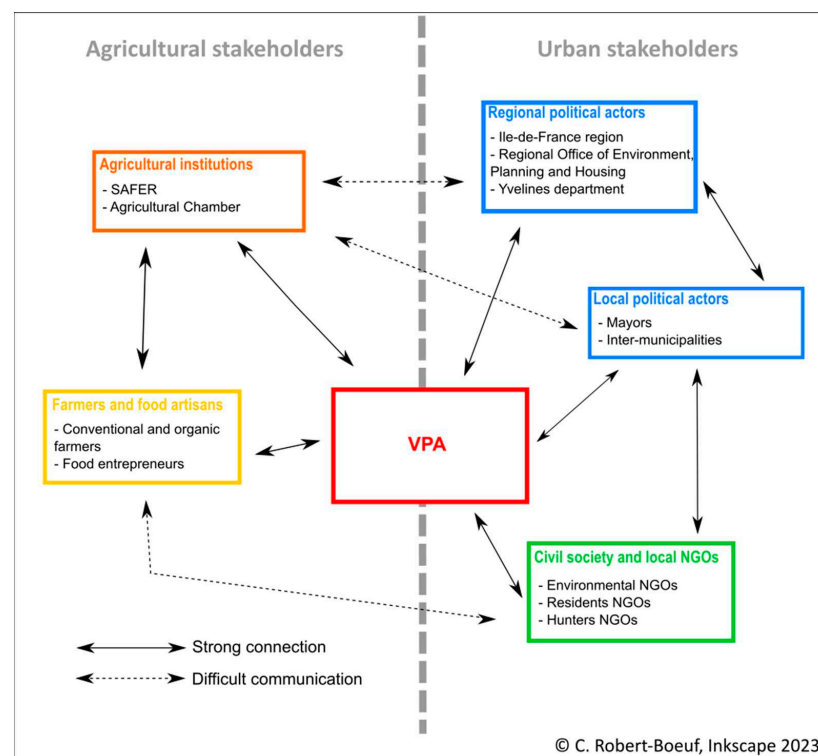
Agricultural stakeholders

Urban stakeholders

Regional political actors
- Ile-de-France region
- Regional Office of Environment, Planning and Housing
- Yvelines department

Agricultural institutions
- SAFER
- Agricultural Chamber

Local political actors
- Mayors
- Inter-municipalities

Farmers and food artisans
- Conventional and organic farmers
- Food entrepreneurs

VPA

Civil society and local NGOs
- Environmental NGOs
- Residents NGOs
- Hunters NGOs

Strong connection

Difficult communication

© C. Robert-Boeuf, Inkscape 2023